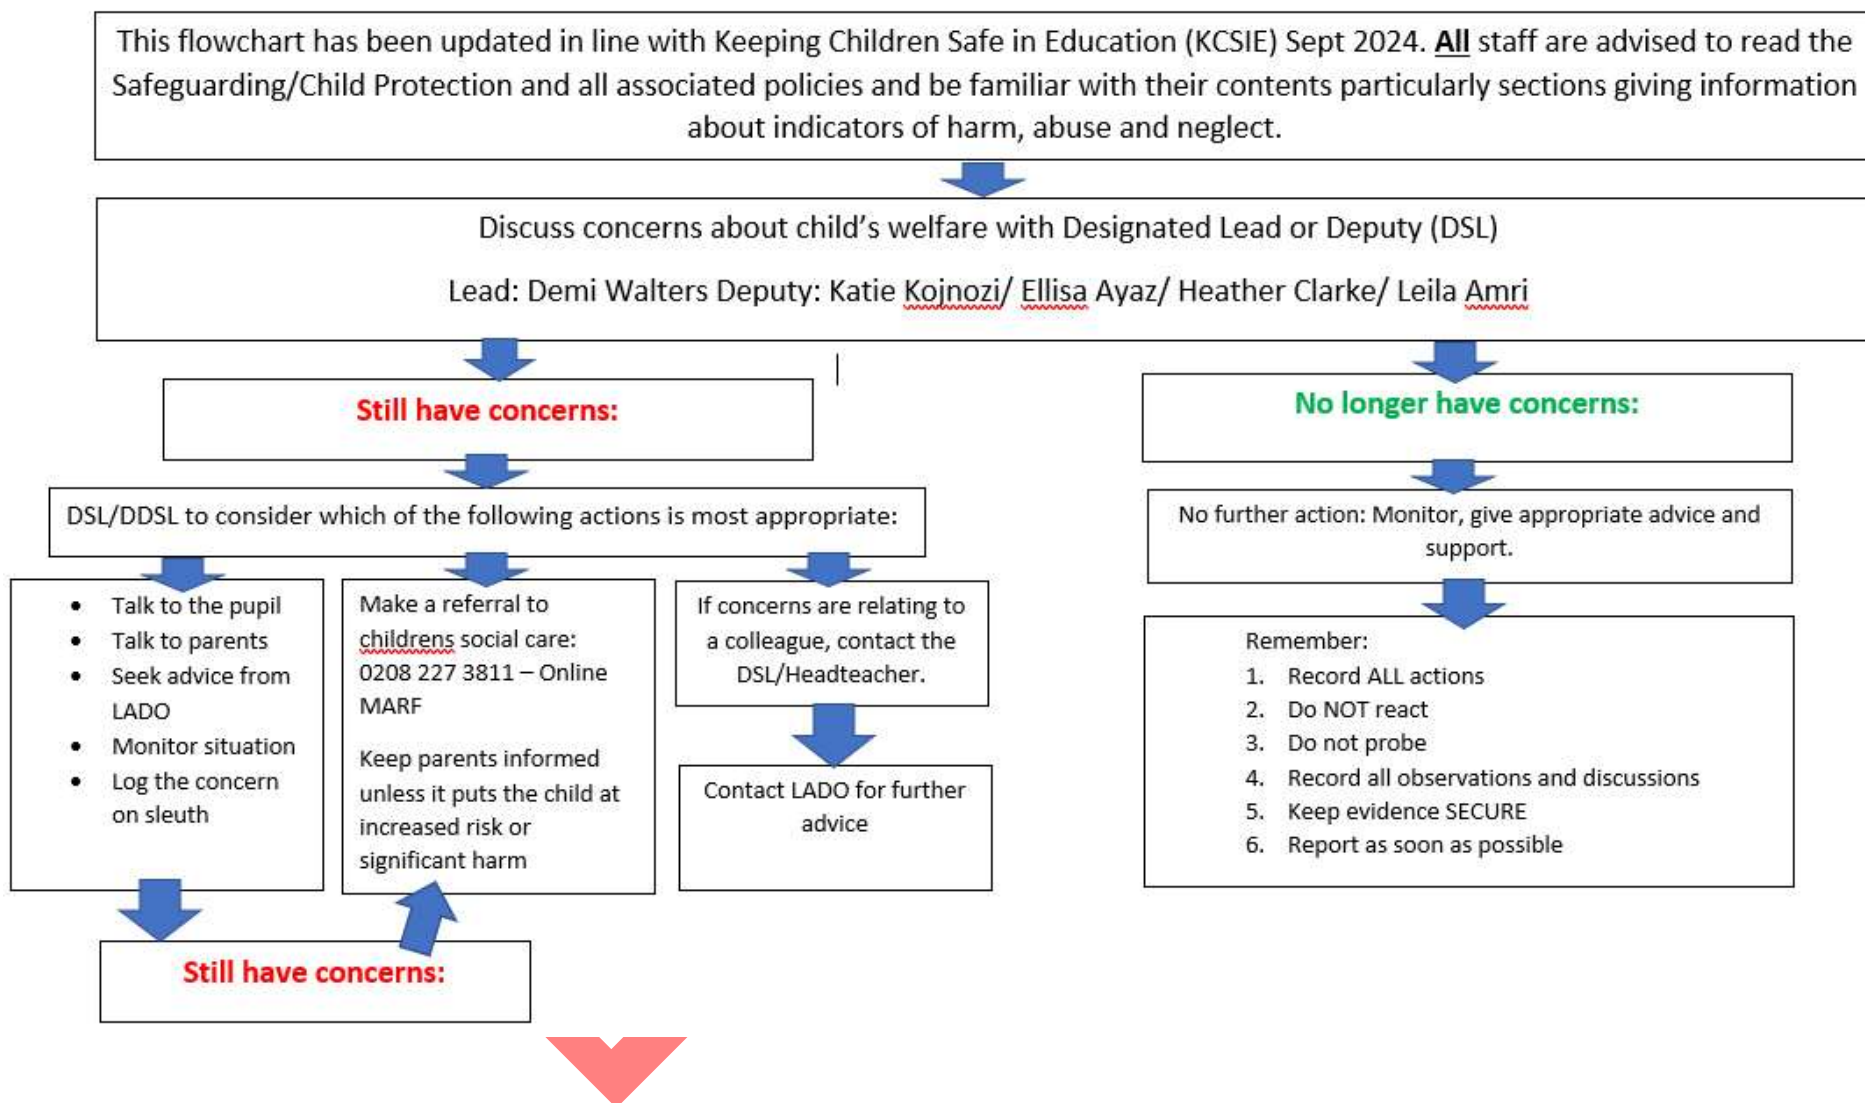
This flowchart has been updated in line with Keeping Children Safe in Education (KCSIE) Sept 2024. **All** staff are advised to read the Safeguarding/Child Protection and all associated policies and be familiar with their contents particularly sections giving information about indicators of harm, abuse and neglect.

Discuss concerns about child's welfare with Designated Lead or Deputy (DSL)

Lead: Demi Walters Deputy: Katie Kojnozi/ Ellisa Ayaz/ Heather Clarke/ Leila Amri

Still have concerns:

DSL/DDSL to consider which of the following actions is most appropriate:

- Talk to the pupil
- Talk to parents
- Seek advice from LADO
- Monitor situation
- Log the concern on sleuth

Make a referral to childrens social care: 0208 227 3811 – Online MARF

Keep parents informed unless it puts the child at increased risk or significant harm

If concerns are relating to a colleague, contact the DSL/Headteacher.

Contact LADO for further advice

Still have concerns:

No longer have concerns:

No further action: Monitor, give appropriate advice and support.

Remember:
1. Record ALL actions
2. Do NOT react
3. Do not probe
4. Record all observations and discussions
5. Keep evidence SECURE
6. Report as soon as possible